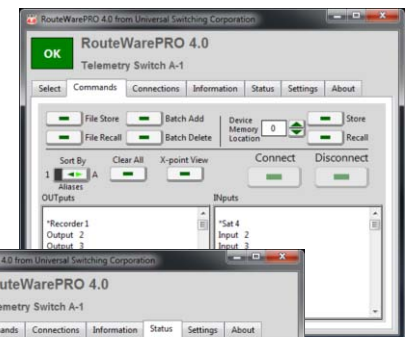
RouteWarePRO 4.0 from Universal Switching Corporation

OK

RouteWarePRO 4.0

Telemetry Switch A-1

Select | Commands | Connections | Information | Status | Settings | About

File Store

Batch Add

File Recall

Batch Delete

Device Memory Location 0

Store

Recall

Sort By

1 A

Aliases

Clear All

X-point View

Connect

Disconnect

OUTputs

*Recorder 1
Output 2
Output 3

INputs

*Sat 4
Input 2
Input 3

4.0 from Universal Switching Corporation

arePRO 4.0

metry Switch A-1

ands | Connections | Information | Status | Settings | About